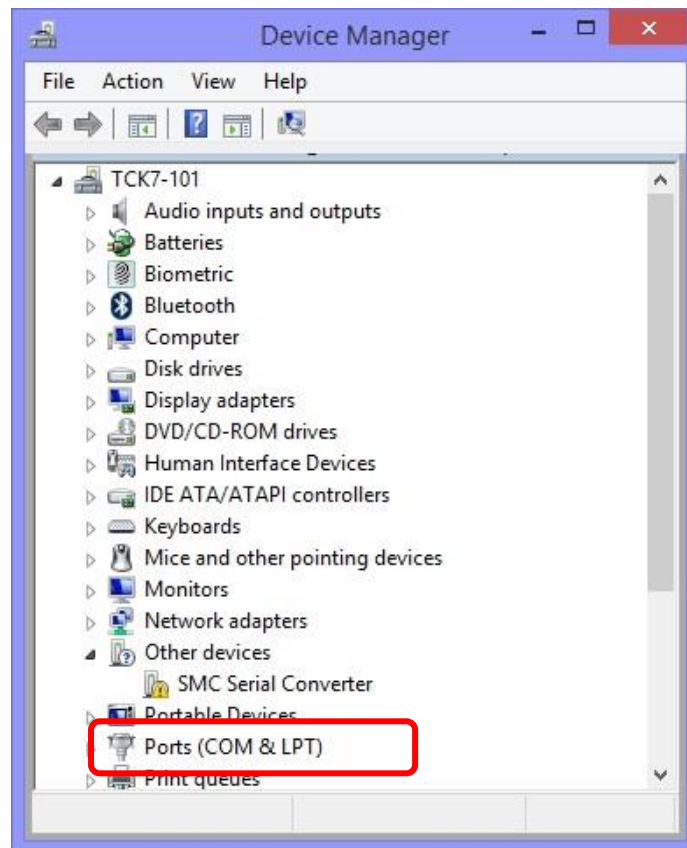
Device Manager

File Action View Help

TCK7-101
Audio inputs and outputs
Batteries
Biometric
Bluetooth
Computer
Disk drives
Display adapters
DVD/CD-ROM drives
Human Interface Devices
IDE ATA/ATAPI controllers
Keyboards
Mice and other pointing devices
Monitors
Network adapters
Other devices
SMC Serial Converter
Portable Devices
Ports (COM & LPT)
Print queues